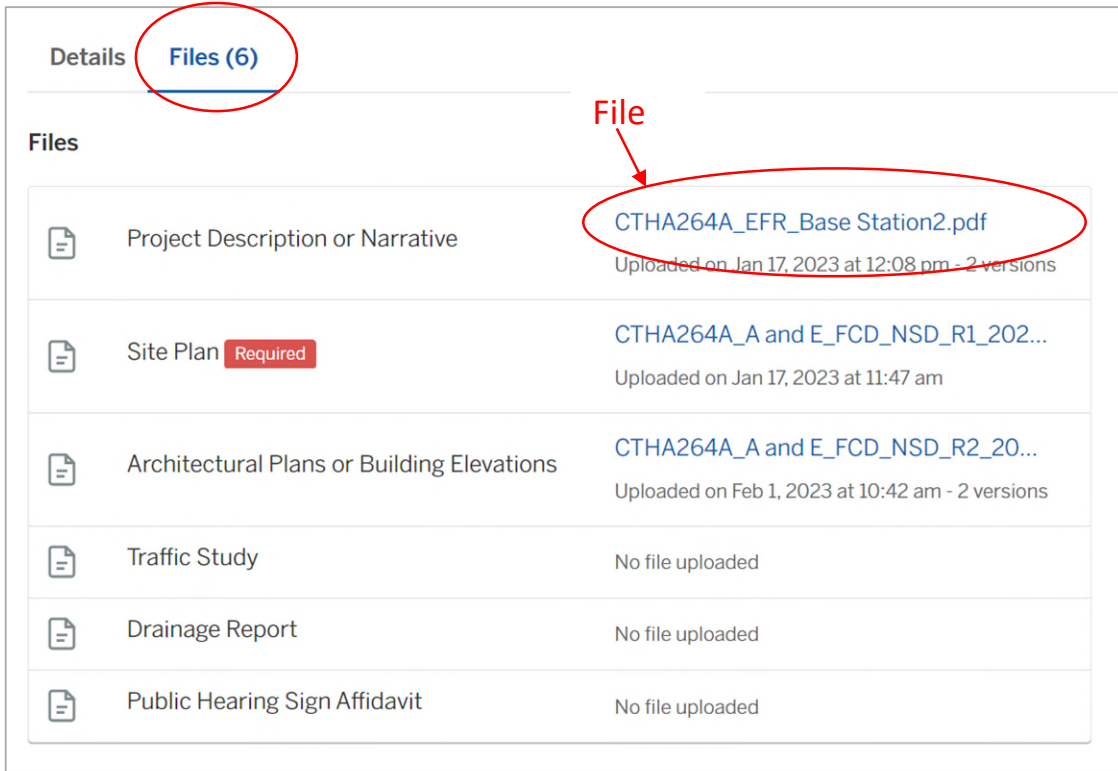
Details Files (6)

File

Files

| | |
|---|---|
| Project Description or Narrative | CTHA264A_EFR_Base Station2.pdf<br>Uploaded on Jan 17, 2023 at 12:08 pm - 2 versions |
| Site Plan Required | CTHA264A_A and E_FCD_NSD_R1_202...<br>Uploaded on Jan 17, 2023 at 11:47 am |
| Architectural Plans or Building Elevations | CTHA264A_A and E_FCD_NSD_R2_20...<br>Uploaded on Feb 1, 2023 at 10:42 am - 2 versions |
| Traffic Study | No file uploaded |
| Drainage Report | No file uploaded |
| Public Hearing Sign Affidavit | No file uploaded |